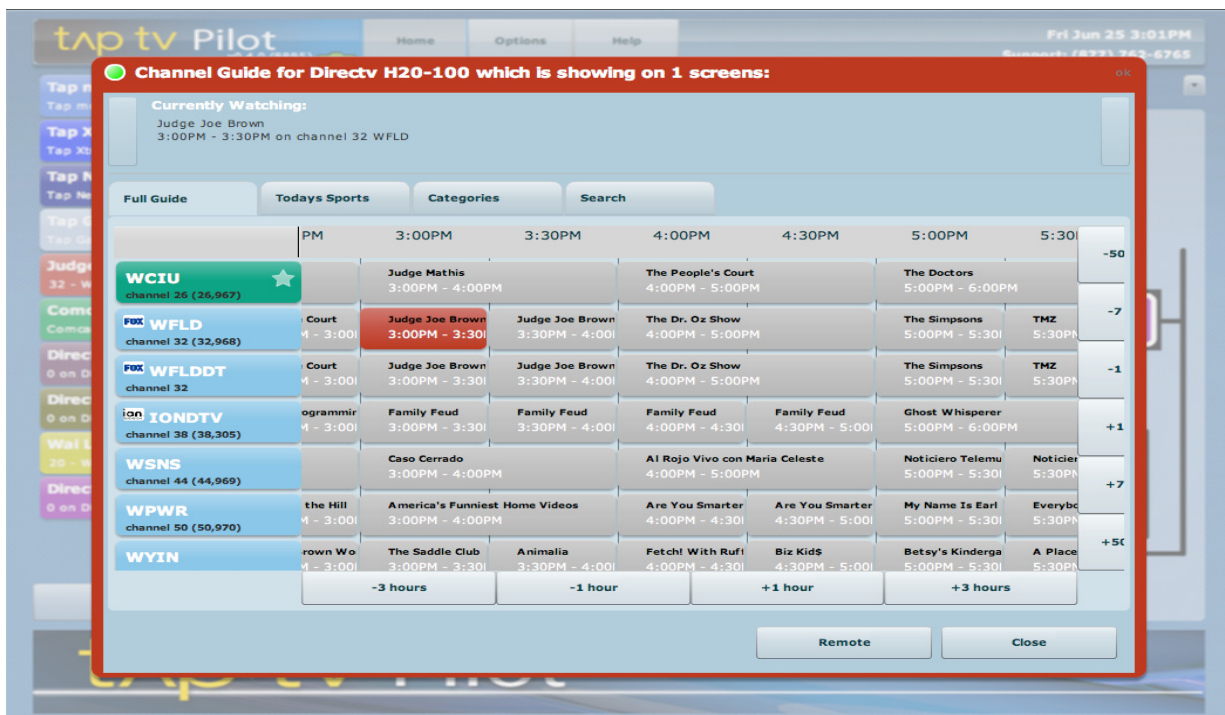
tap tv Pilot

Home Options Help

Fri Jun 25 3:01PM
Support: (877) 763-6765

Channel Guide for Directv H20-100 which is showing on 1 screens:

ok

Currently Watching:
Judge Joe Brown
3:00PM - 3:30PM on channel 32 WFLD

Full Guide | Todays Sports | Categories | Search

| | PM | 3:00PM | 3:30PM | 4:00PM | 4:30PM | 5:00PM | 5:30 |
|---|---|---|---|---|---|---|---|
| WCIU channel 26 (26,967) | | Judge Mathis 3:00PM - 4:00PM | | The People's Court 4:00PM - 5:00PM | | The Doctors 5:00PM - 6:00PM | |
| WFLD channel 32 (32,968) | Court - 3:00 | Judge Joe Brown 3:00PM - 3:30 | Judge Joe Brown 3:30PM - 4:00 | The Dr. Oz Show 4:00PM - 5:00PM | | The Simpsons 5:00PM - 5:30 | TMZ 5:30PM |
| WFLDDT channel 32 | Court - 3:00 | Judge Joe Brown 3:00PM - 3:30 | Judge Joe Brown 3:30PM - 4:00 | The Dr. Oz Show 4:00PM - 5:00PM | | The Simpsons 5:00PM - 5:30 | TMZ 5:30PM |
| IONDTV channel 38 (38,305) | ogrammin - 3:00 | Family Feud 3:00PM - 3:30 | Family Feud 3:30PM - 4:00 | Family Feud 4:00PM - 4:30 | Family Feud 4:30PM - 5:00 | Ghost Whisperer 5:00PM - 6:00PM | |
| WSNS channel 44 (44,969) | | Caso Cerrado 3:00PM - 4:00PM | | Al Rojo Vivo con Maria Celeste 4:00PM - 5:00PM | | Noticiero Telemu 5:00PM - 5:30 | Noticier 5:30PM |
| WPWR channel 50 (50,970) | the Hill - 3:00 | America's Funniest Home Videos 3:00PM - 4:00PM | | Are You Smarter 4:00PM - 4:30 | Are You Smarter 4:30PM - 5:00 | My Name Is Earl 5:00PM - 5:30 | Everybo 5:30PM |
| WYIN | rown Wo - 3:00 | The Saddle Club 3:00PM - 3:30 | Animalia 3:30PM - 4:00 | Fetch! With Ruf 4:00PM - 4:30 | Biz Kid$ 4:30PM - 5:00 | Betsy's Kinderga 5:00PM - 5:30 | A Place 5:30PM |

-50
-7
-1
+1
+7
+50

-3 hours | -1 hour | +1 hour | +3 hours

Remote
Close